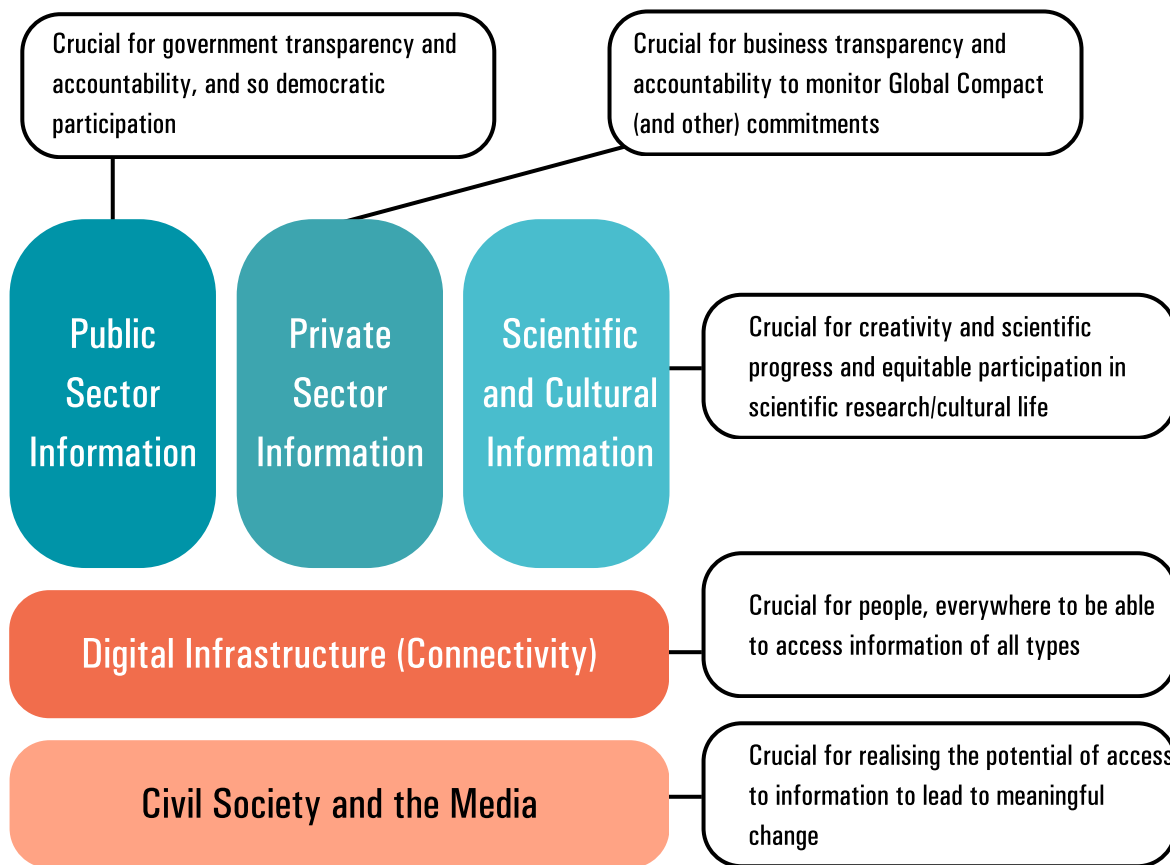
Crucial for government transparency and accountability, and so democratic participation

Crucial for business transparency and accountability to monitor Global Compact (and other) commitments

Public Sector Information

Private Sector Information

Scientific and Cultural Information

Crucial for creativity and scientific progress and equitable participation in scientific research/cultural life

Digital Infrastructure (Connectivity)

Crucial for people, everywhere to be able to access information of all types

Civil Society and the Media

Crucial for realising the potential of access to information to lead to meaningful change